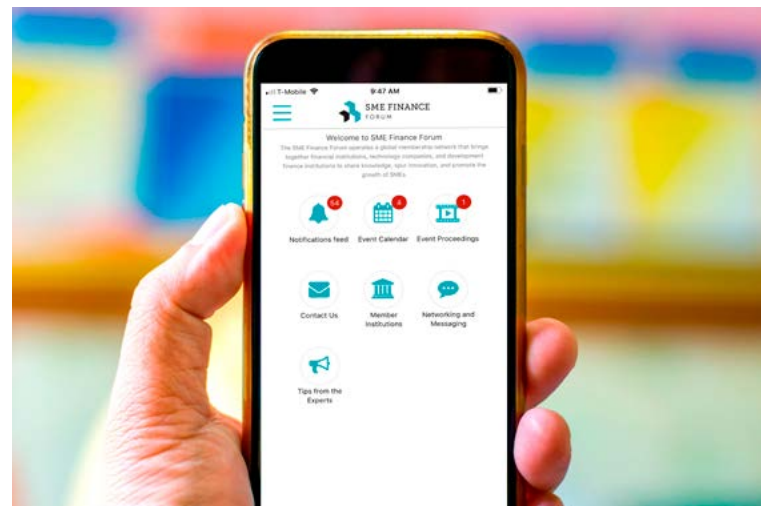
T-Mobile 9:47 AM

SME FINANCE FORUM

Welcome to SME Finance Forum

The SME Finance Forum operates a global membership network that brings together financial institutions, technology companies, and development finance institutions to share knowledge, spur innovation, and promote the growth of SME's.

54
Notifications feed

4
Event Calendar

1
Event Proceedings

Contact Us

Member Institutions

Networking and Messaging

Tips from the Experts